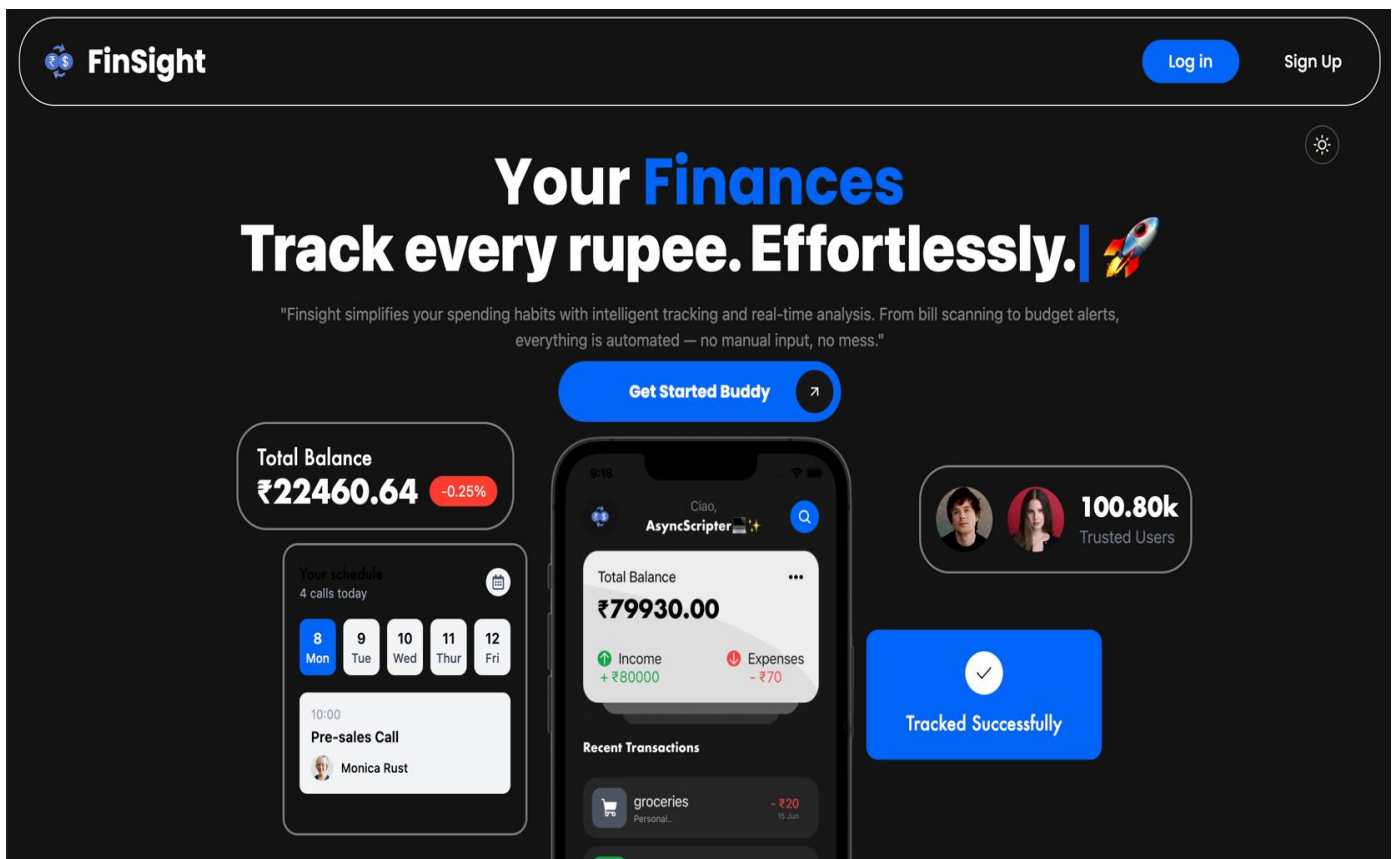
FinSight

Log in

Sign Up

Your Finances

Track every rupee. Effortlessly.| 🚀

"Finsight simplifies your spending habits with intelligent tracking and real-time analysis. From bill scanning to budget alerts, everything is automated — no manual input, no mess."

Get Started Buddy

Total Balance

₹22460.64 -0.25%

Your schedule

4 calls today

| 8 Mon | 9 Tue | 10 Wed | 11 Thur | 12 Fri |
|---|---|---|---|---|

10:00

Pre-sales Call

Monica Rust

9:18

Ciao,

AsyncScripter💻✨

Total Balance

₹79930.00

Income

+ ₹80000

Expenses

- ₹70

Recent Transactions

groceries

Personal..

- ₹20

15 Jun

100.80k

Trusted Users

Tracked Successfully